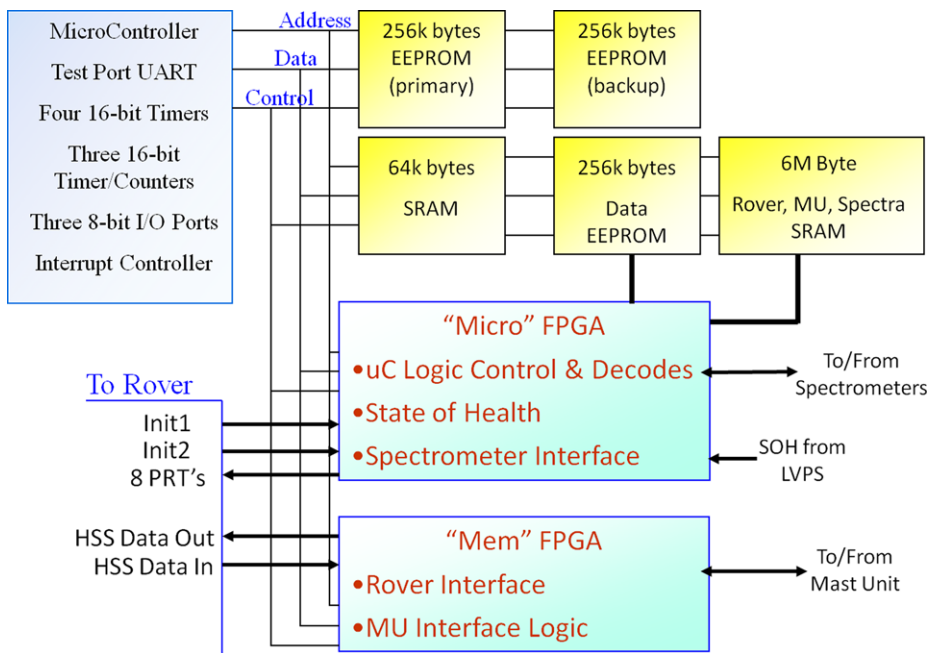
MicroController
Test Port UART
Four 16-bit Timers
Three 16-bit Timer/Counters
Three 8-bit I/O Ports
Interrupt Controller

Address
Data
Control

256k bytes EEPROM (primary)

256k bytes EEPROM (backup)

64k bytes SRAM

256k bytes Data EEPROM

6M Byte Rover, MU, Spectra SRAM

"Micro" FPGA
•uC Logic Control & Decodes
•State of Health
•Spectrometer Interface

To/From Spectrometers

SOH from LVPS

To Rover
Init1
Init2
8 PRT's

HSS Data Out
HSS Data In

"Mem" FPGA
•Rover Interface
•MU Interface Logic

To/From Mast Unit